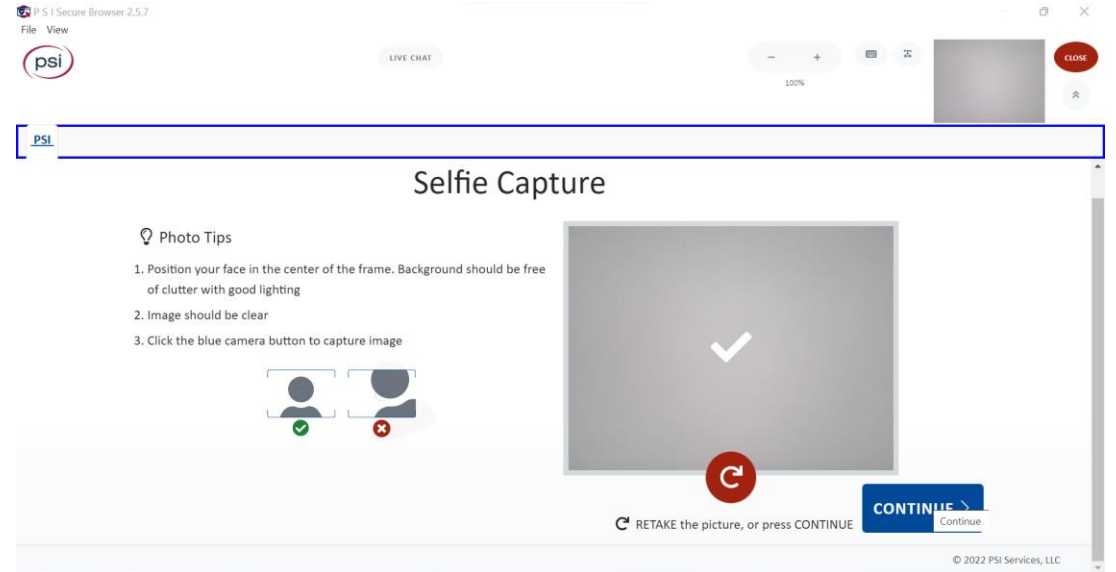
P S I Secure Browser 2.5.7
File View

psi

LIVE CHAT

100%

CLOSE

PSI

Selfie Capture

Photo Tips

1. Position your face in the center of the frame. Background should be free of clutter with good lighting

2. Image should be clear

3. Click the blue camera button to capture image

RETAKE the picture, or press CONTINUE

CONTINUE

Continue

© 2022 PSI Services, LLC